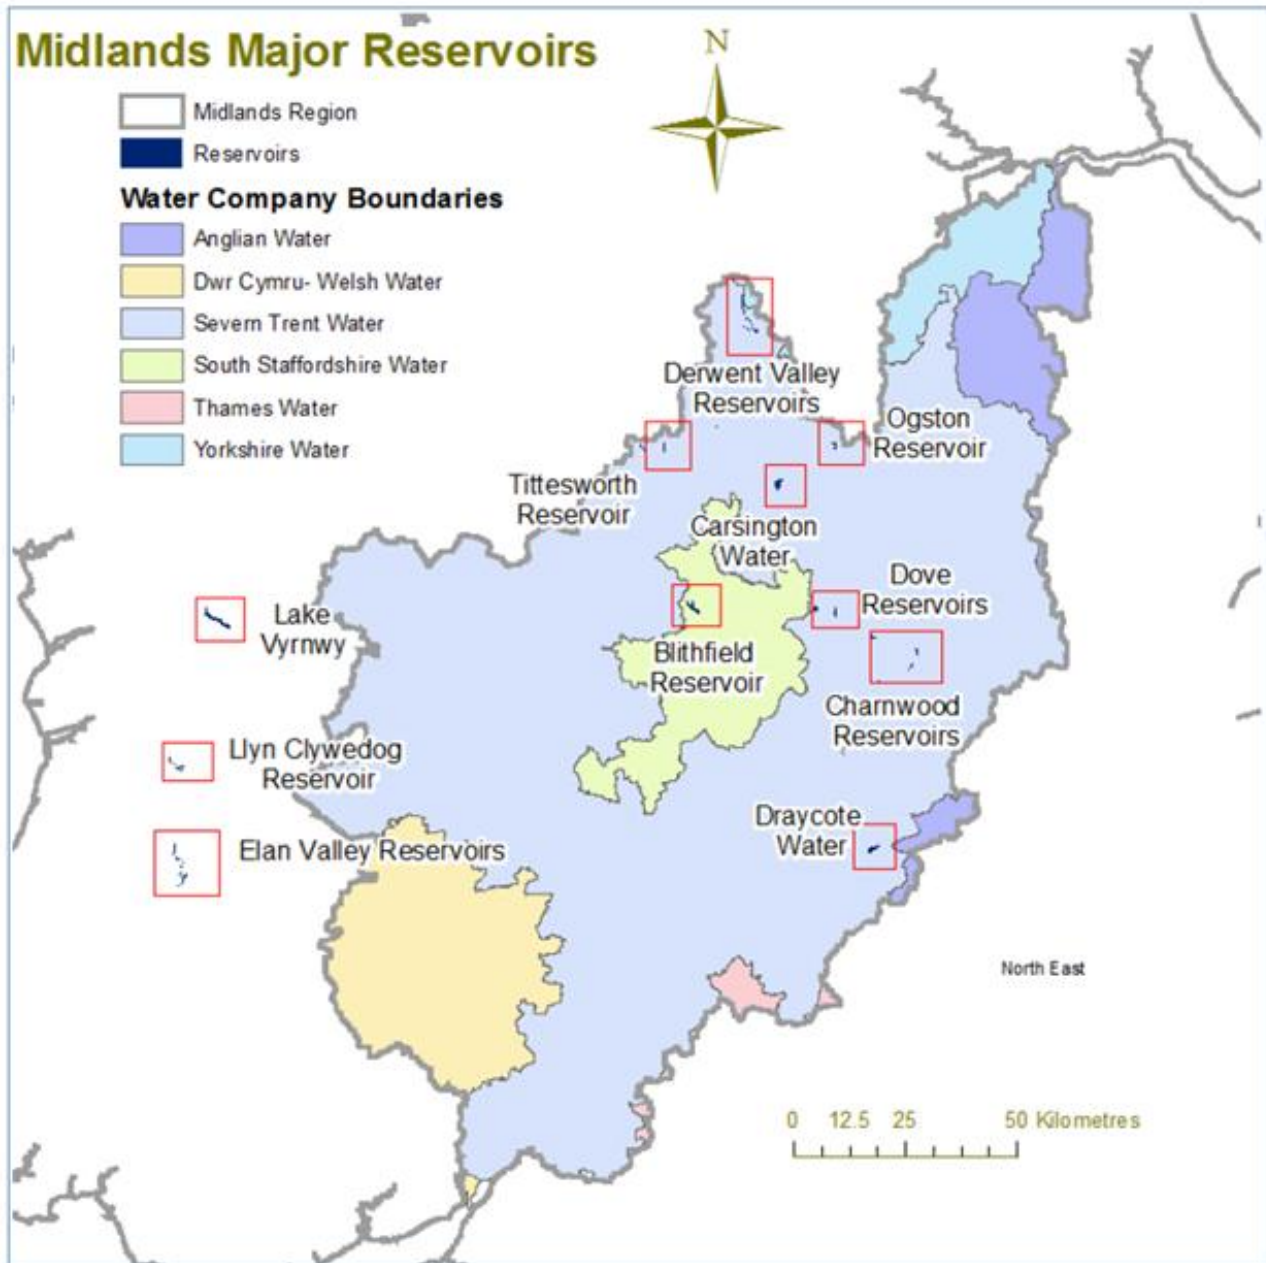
Midlands Major Reservoirs

N

Midlands Region
Reservoirs

Water Company Boundaries
Anglian Water
Dwr Cymru- Welsh Water
Severn Trent Water
South Staffordshire Water
Thames Water
Yorkshire Water

Derwent Valley Reservoirs

Ogston Reservoir

Tittesworth Reservoir

Carsington Water

Dove Reservoirs

Lake Vyrnwy

Blithfield Reservoir

Charnwood Reservoirs

Llyn Clywedog Reservoir

Elan Valley Reservoirs

Draycote Water

North East

0 12.5 25 50 Kilometres